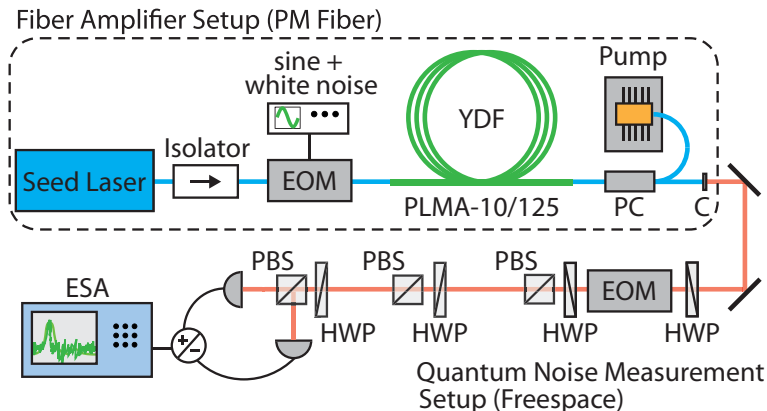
Fiber Amplifier Setup (PM Fiber)

sine + white noise

Pump

YDF

Seed Laser

Isolator

EOM

PLMA-10/125

PC

C

ESA

PBS

PBS

PBS

EOM

HWP

HWP

HWP

HWP

+/-

Quantum Noise Measurement Setup (Freespace)